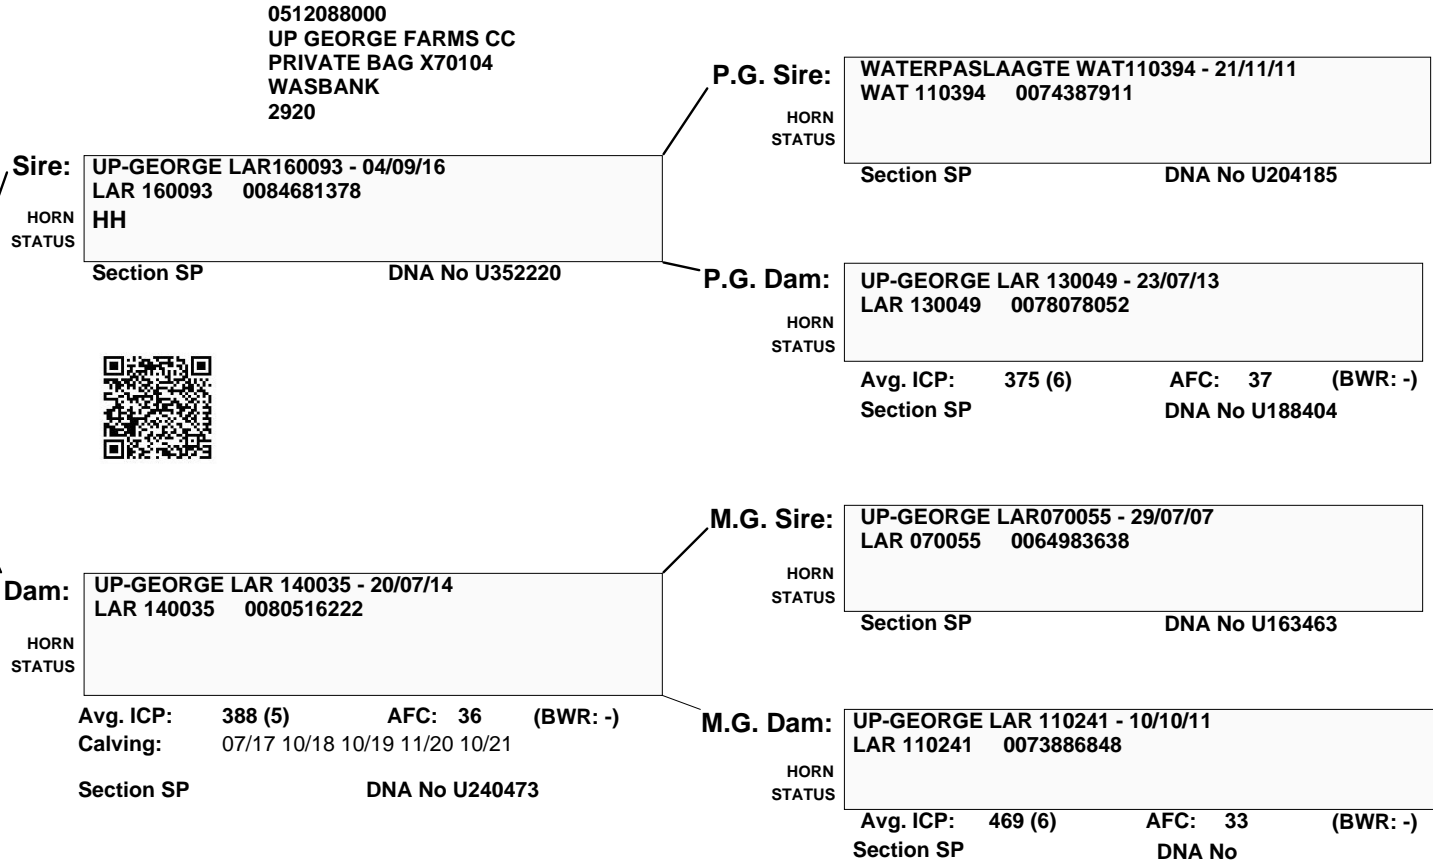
0512088000
UP GEORGE FARMS CC
PRIVATE BAG X70104
WASBANK
2920

Sire: UP-GEORGE LAR160093 - 04/09/16
LAR 160093 0084681378
HORN STATUS HH
Section SP DNA No U352220

P.G. Sire: WATERPASLAAGTE WAT110394 - 21/11/11
WAT 110394 0074387911
HORN STATUS
Section SP DNA No U204185

P.G. Dam: UP-GEORGE LAR 130049 - 23/07/13
LAR 130049 0078078052
HORN STATUS
Avg. ICP: 375 (6) AFC: 37 (BWR: -)
Section SP DNA No U188404

M.G. Sire: UP-GEORGE LAR070055 - 29/07/07
LAR 070055 0064983638
HORN STATUS
Section SP DNA No U163463

Dam: UP-GEORGE LAR 140035 - 20/07/14
LAR 140035 0080516222
HORN STATUS
Avg. ICP: 388 (5) AFC: 36 (BWR: -)
Calving: 07/17 10/18 10/19 11/20 10/21
Section SP DNA No U240473

M.G. Dam: UP-GEORGE LAR 110241 - 10/10/11
LAR 110241 0073886848
HORN STATUS
Avg. ICP: 469 (6) AFC: 33 (BWR: -)
Section SP DNA No